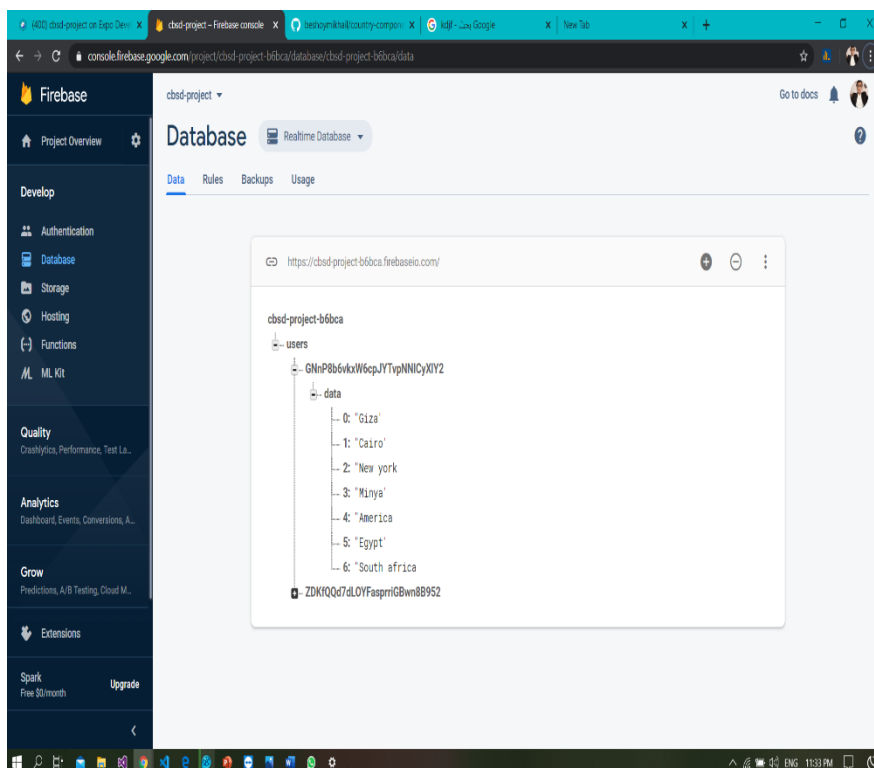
(400) cbsd-project on Expo Devel ×
cbsd-project – Firebase console ×
lesnoymikhail/country-compon ×
kdjf - بحث Google ×
New Tab ×
+

console.firebase.google.com/project/cbsd-project-b6bca/database/cbsd-project-b6bca/data

Firebase
Project Overview
Develop
Authentication
Database
Storage
Hosting
Functions
ML Kit
Quality
Crashlytics, Performance, Test La...
Analytics
Dashboard, Events, Conversions, A...
Grow
Predictions, A/B Testing, Cloud M...
Extensions
Spark
Free $0/month
Upgrade

cbsd-project
Go to docs
Database
Realtime Database
Data Rules Backups Usage

https://cbsd-project-b6bca.firebaseio.com/

cbsd-project-b6bca
users
GNnP8b6vkxW6cpJYTvpNNICyXIY2
data
0: "Giza"
1: "Cairo"
2: "New york"
3: "Minya"
4: "America"
5: "Egypt"
6: "South africa"
ZDKfQQd7dLOYFasprriGBwn8B952

ENG 11:33 PM